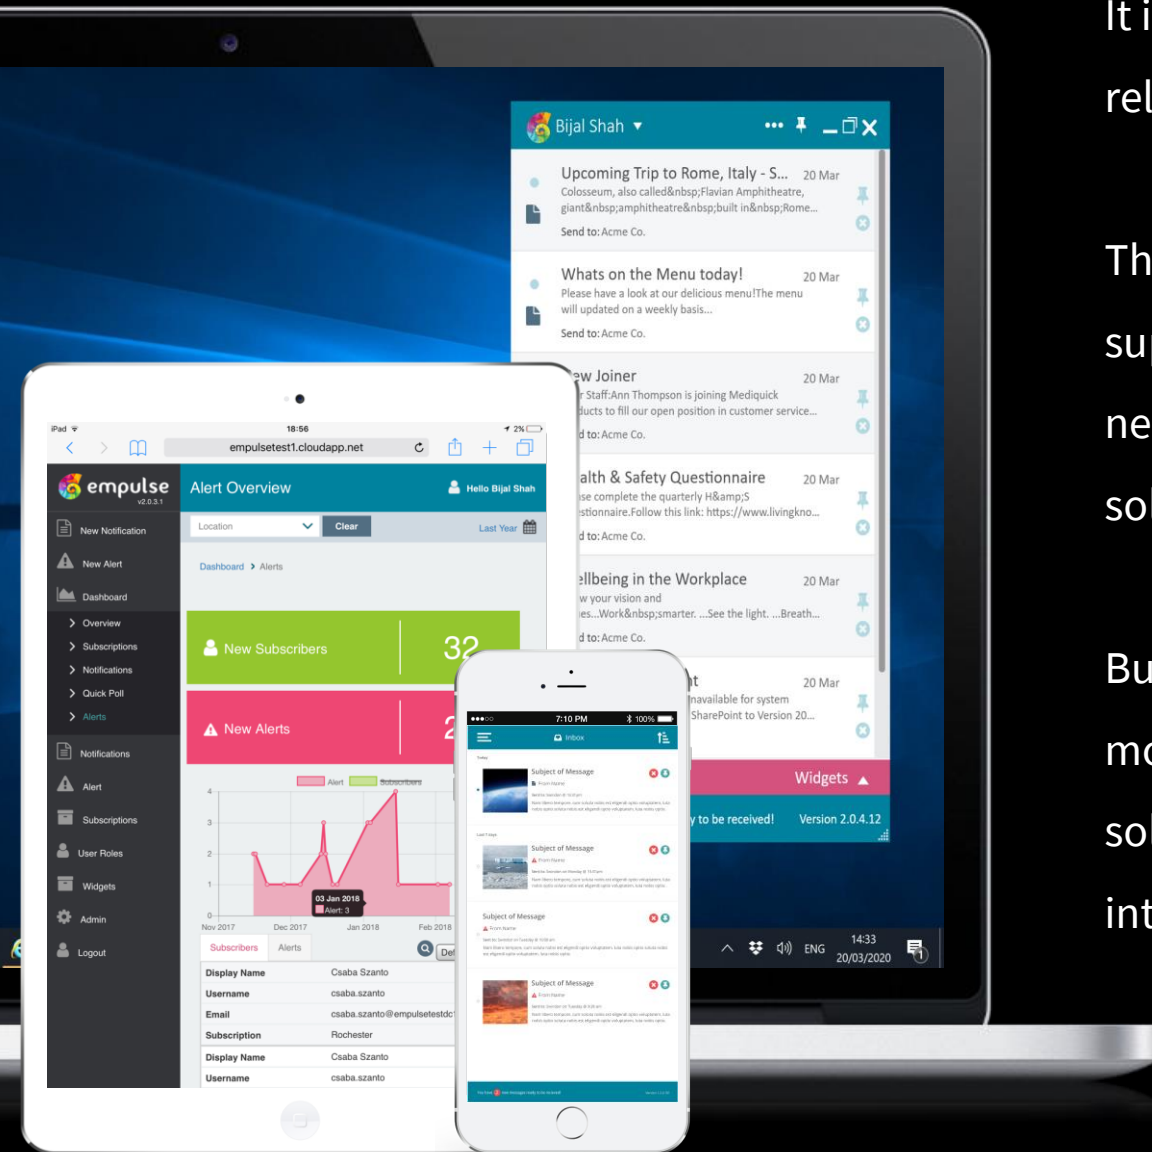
It i

rel

Th

su

ne

so

Bu

mo

so

int

Bijal Shah ▾

Upcoming Trip to Rome, Italy - S... 20 Mar
Colosseum, also called&nbsp;Flavian Amphitheatre, giant&nbsp;amphitheatre&nbsp;built in&nbsp;Rome...
Send to: Acme Co.

Whats on the Menu today! 20 Mar
Please have a look at our delicious menu!The menu will updated on a weekly basis...
Send to: Acme Co.

ew Joiner 20 Mar
r Staff:Ann Thompson is joining Mediquick ducts to fill our open position in customer service...
d to: Acme Co.

alth & Safety Questionnaire 20 Mar
se complete the quarterly H&amp;S estionnaire.Follow this link: https://www.livingkno...
d to: Acme Co.

ellbeing in the Workplace 20 Mar
w your vision and es...Work&nbsp;smarter. ...See the light. ...Breath...
d to: Acme Co.

t 20 Mar
navailable for system SharePoint to Version 20...

Widgets ▲

y to be received! Version 2.0.4.12

ENG 14:33 20/03/2020

iPad 18:56 2%
empulsetest1.cloudapp.net

empulse v2.0.3.1
Alert Overview
Hello Bijal Shah
New Notification
New Alert
Dashboard
Overview
Subscriptions
Notifications
Quick Poll
Alerts
Notifications
Alert
Subscriptions
User Roles
Widgets
Admin
Logout
Location
Clear
Last Year
Dashboard > Alerts
New Subscribers 32
New Alerts 2
Alert Subscribers
4
3
2
1
0
03 Jan 2018
Alert: 3
Nov 2017 Dec 2017 Jan 2018 Feb 2018
Subscribers Alerts

| | |
|---|---|
| Display Name | Csaba Szanto |
| Username | csaba.szanto |
| Email | csaba.szanto@empulsetestdc |
| Subscription | Rochester |
| Display Name | Csaba Szanto |
| Username | csaba.szanto |

7:10 PM 100%
Inbox
Subject of Message
Subject of Message
Subject of Message
Subject of Message